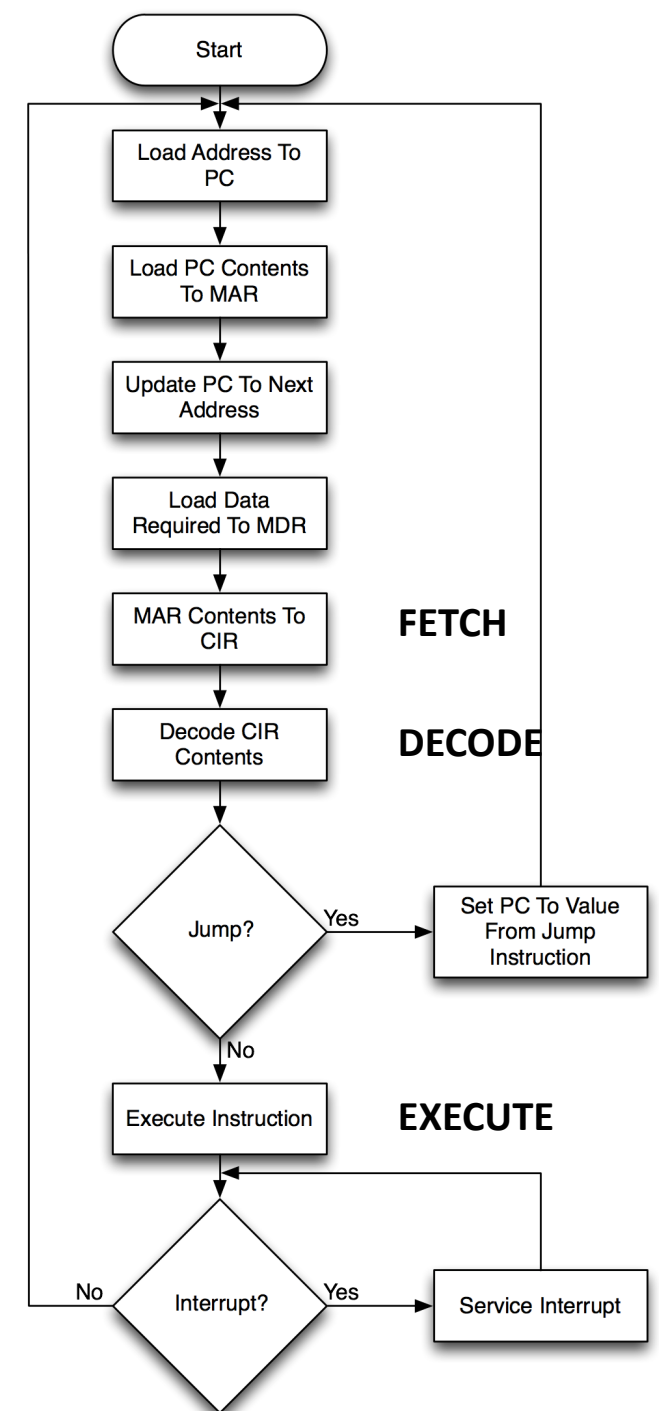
Start

Load Address To PC

Load PC Contents To MAR

Update PC To Next Address

Load Data Required To MDR

MAR Contents To CIR

FETCH

Decode CIR Contents

DECODE

Jump?

Yes

Set PC To Value From Jump Instruction

No

Execute Instruction

EXECUTE

No

Interrupt?

Yes

Service Interrupt